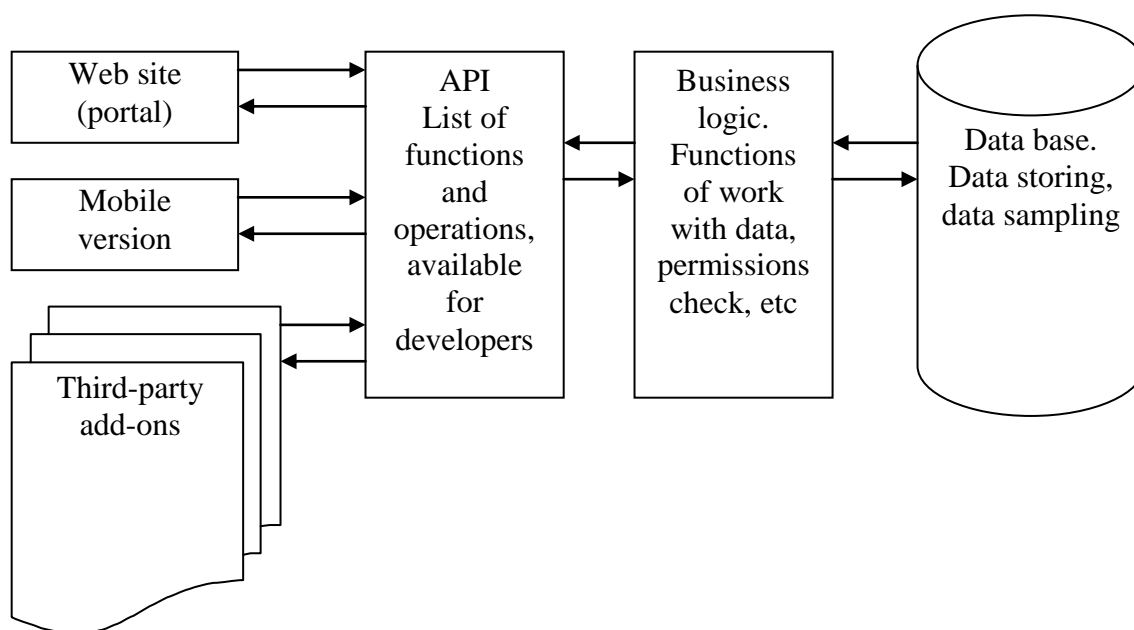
Web site (portal)

Mobile version

Third-party add-ons

API List of functions and operations, available for developers

Business logic. Functions of work with data, permissions check, etc

Data base. Data storing, data sampling